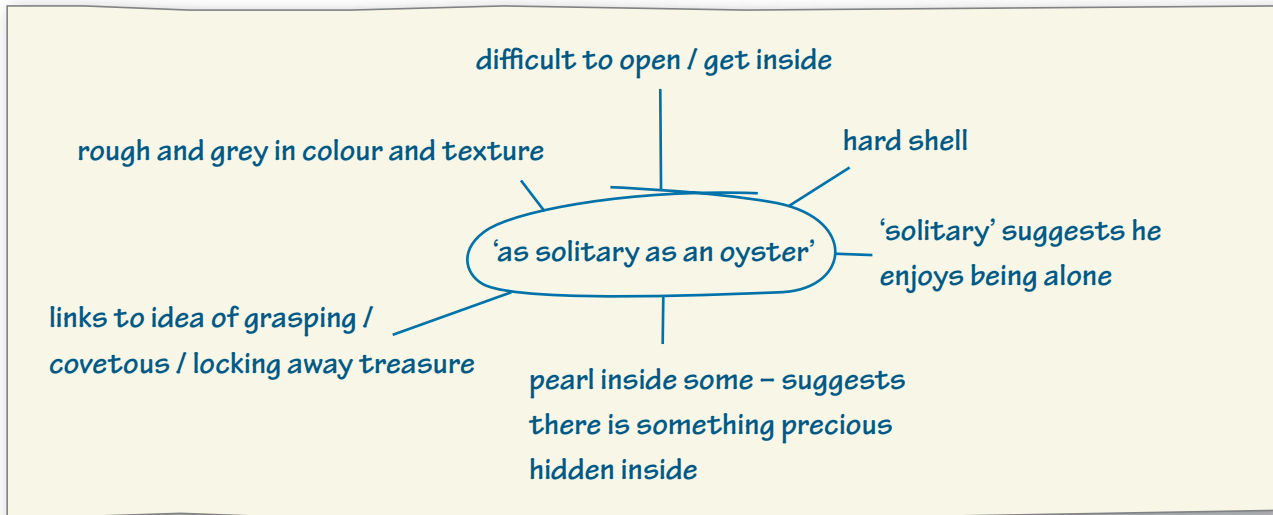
difficult to open / get inside

rough and grey in colour and texture

hard shell

'as solitary as an oyster'

'solitary' suggests he enjoys being alone

links to idea of grasping / covetous / locking away treasure

pearl inside some – suggests there is something precious hidden inside